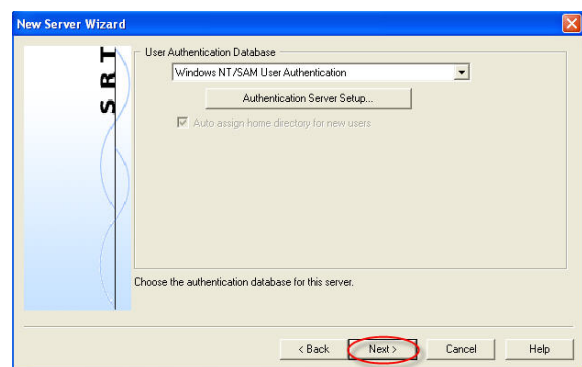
New Server Wizard

SRT

User Authentication Database

Windows NT/SAM User Authentication

Authentication Server Setup...

Auto assign home directory for new users

Choose the authentication database for this server.

< Back

Next >

Cancel

Help